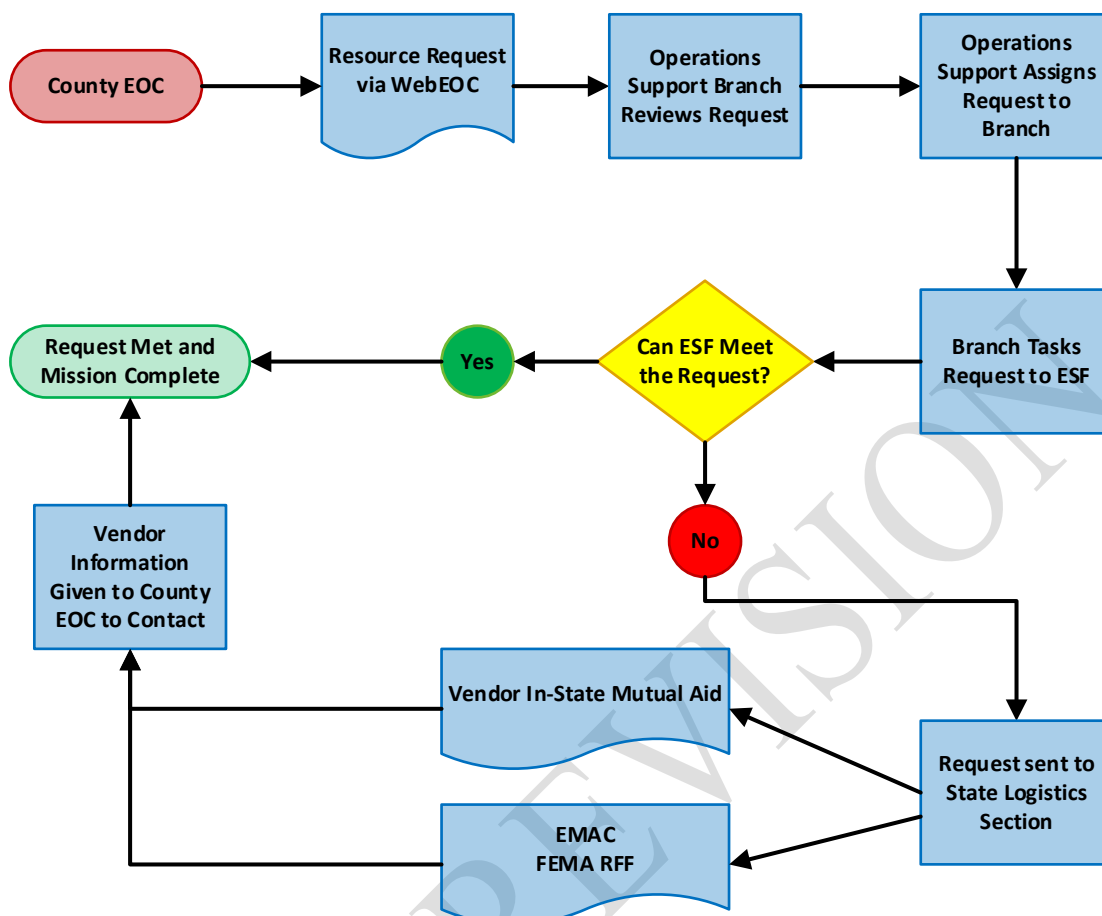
County EOC

Resource Request via WebEOC

Operations Support Branch Reviews Request

Operations Support Assigns Request to Branch

Branch Tasks Request to ESF

Can ESF Meet the Request?

Yes

Request Met and Mission Complete

No

Request sent to State Logistics Section

Vendor In-State Mutual Aid

EMAC
FEMA RFF

Vendor Information Given to County EOC to Contact

REVISION